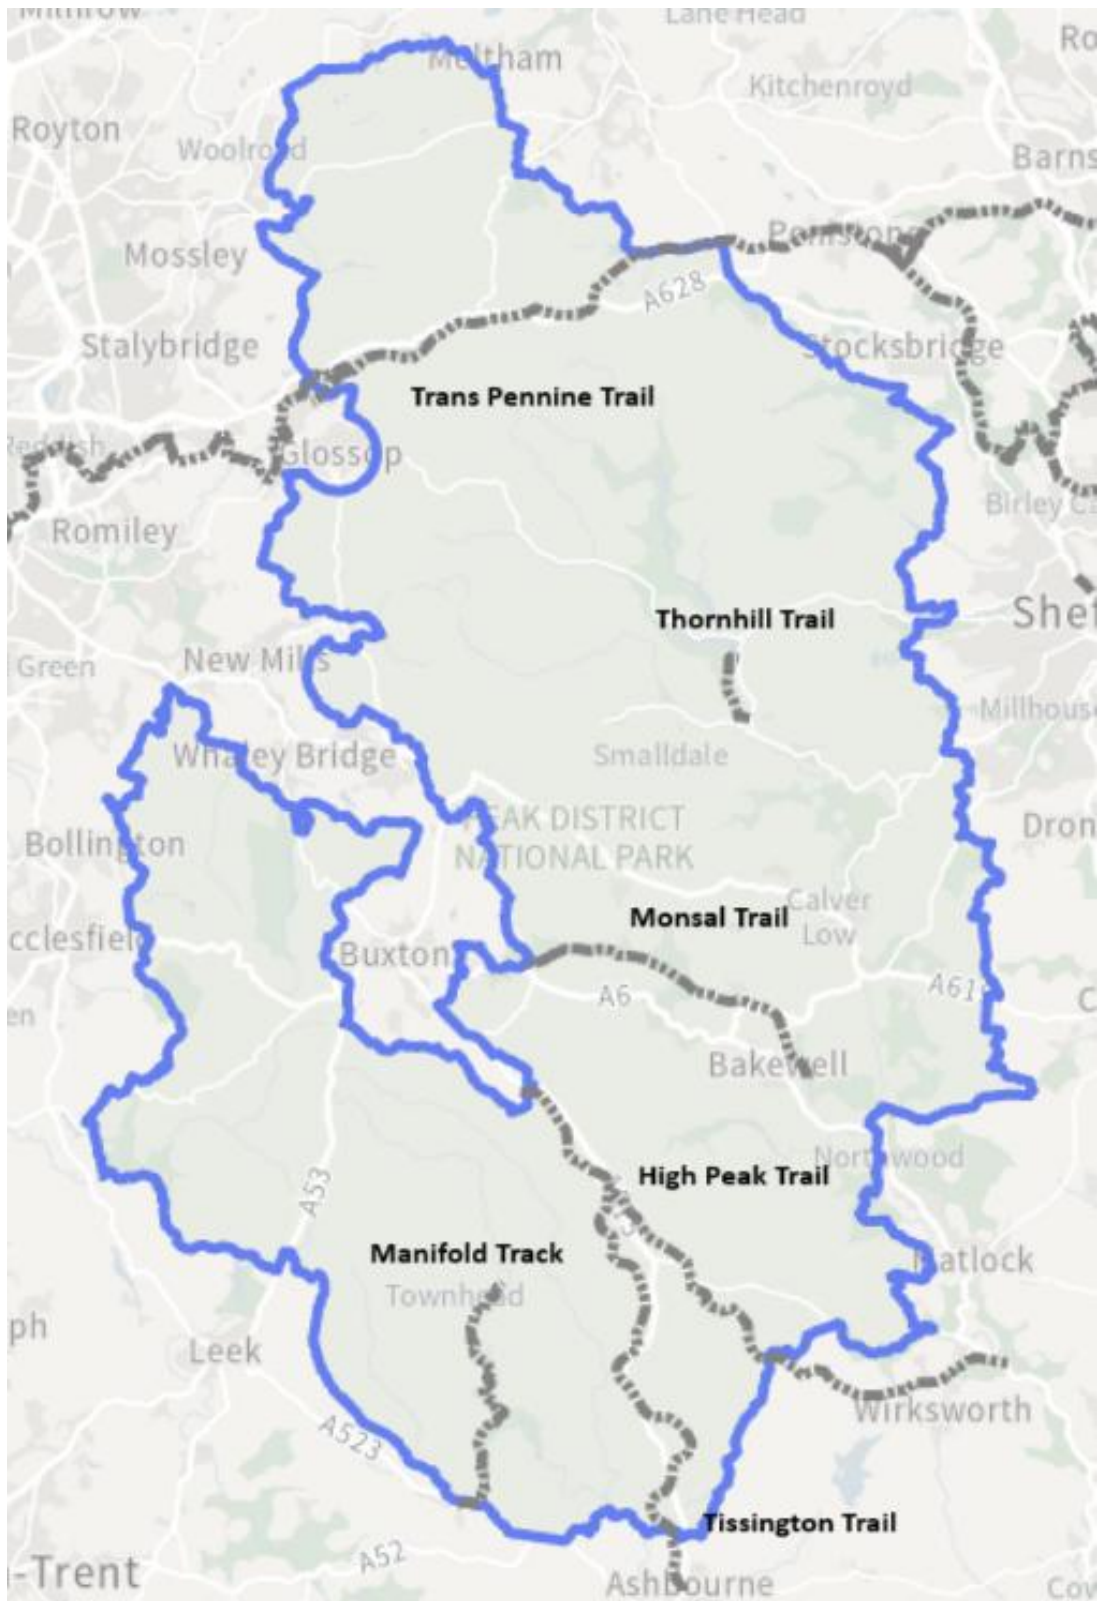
Milnrow
Lane Head
Ro
Meltham
Kitchenroyd
Royton
Woolroad
Barns
Mossley
Penistone
A628
Stalybridge
Stocksbridge
Trans Pennine Trail
Redfish
Glossop
Birley C
Romiley
Thornhill Trail
Shef
Green
New Mills
Millhouse
Whaley Bridge
Smalldale
Bollington
PEAK DISTRICT NATIONAL PARK
Dron
Calver Low
Monsal Trail
Macclesfield
Buxton
A6
A61
en
Bakewell
Northwood
High Peak Trail
A53
Manifold Track
Matlock
Townhead
ph
Leek
Wirksworth
A523
Tissington Trail
A52
-Trent
Ashbourne
Cov